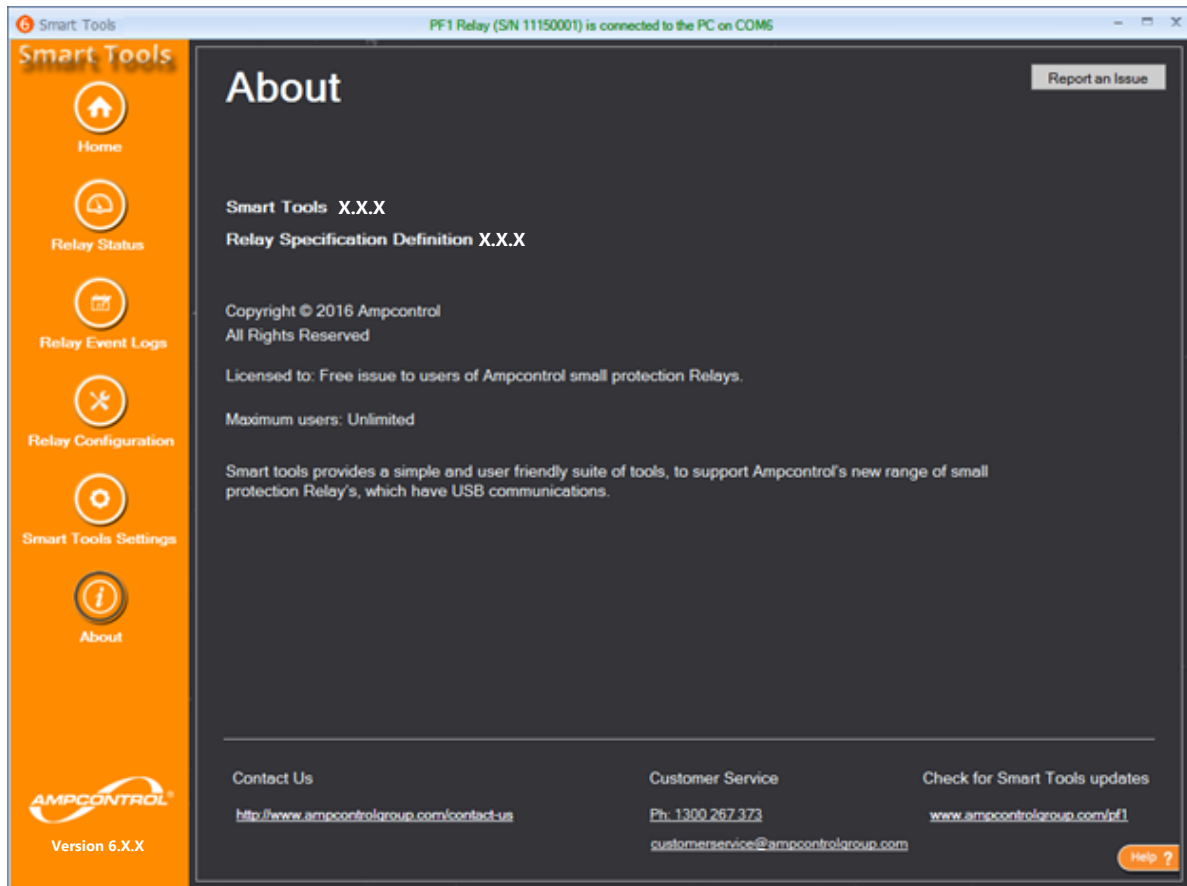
Smart Tools
PF1 Relay (S/N 11150001) is connected to the PC on COM6

Smart Tools

Home

Relay Status

Relay Event Logs

Relay Configuration

Smart Tools Settings

About

AMPCONTROL®
Version 6.X.X

About

Report an Issue

Smart Tools X.X.X
Relay Specification Definition X.X.X

Copyright © 2016 Ampcontrol
All Rights Reserved

Licensed to: Free issue to users of Ampcontrol small protection Relays.

Maximum users: Unlimited

Smart tools provides a simple and user friendly suite of tools, to support Ampcontrol's new range of small protection Relay's, which have USB communications.

Contact Us
http://www.ampcontrolgroup.com/contact-us

Customer Service
Ph: 1300 267 373
customerservice@ampcontrolgroup.com

Check for Smart Tools updates
www.ampcontrolgroup.com/pf1

Help ?